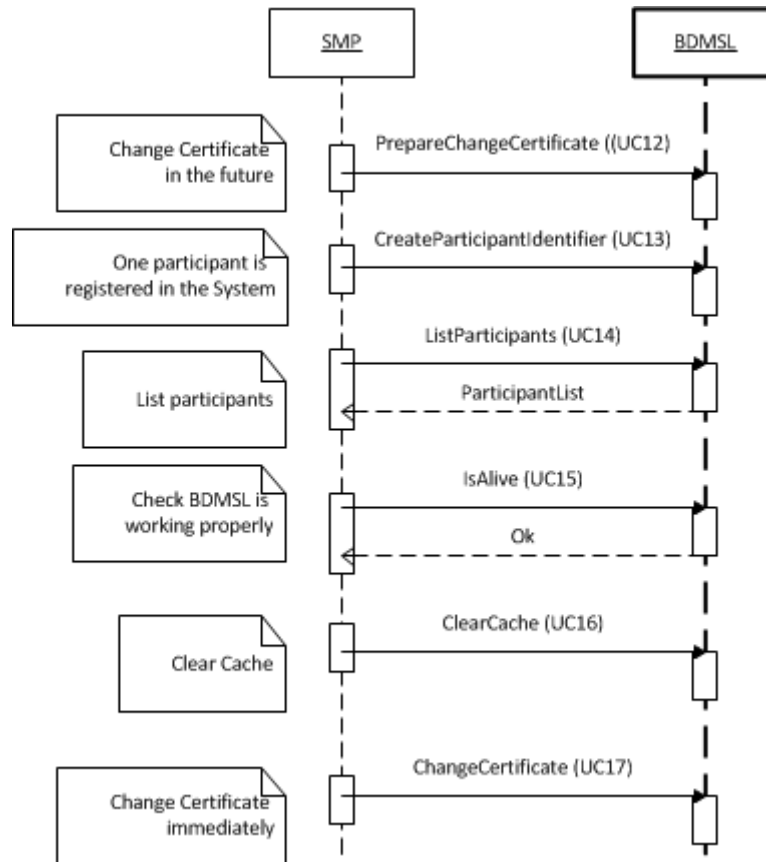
SMP

BDMSL

Change Certificate in the future

PrepareChangeCertificate ((UC12)

One participant is registered in the System

CreateParticipantIdentifier (UC13)

List participants

ListParticipants (UC14)

ParticipantList

Check BDMSL is working properly

IsAlive (UC15)

Ok

Clear Cache

ClearCache (UC16)

Change Certificate immediately

ChangeCertificate (UC17)